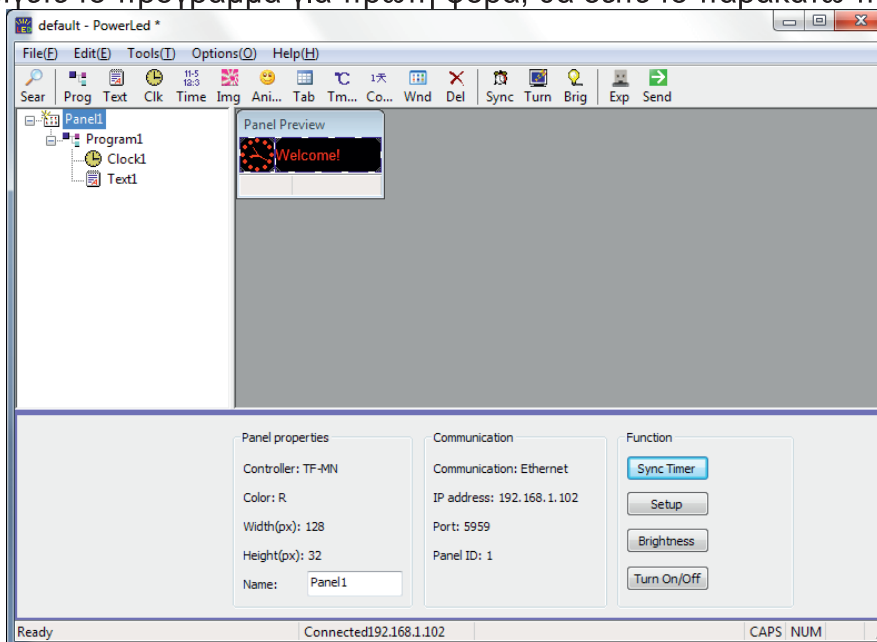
default - PowerLed *

File(F) Edit(E) Tools(T) Options(O) Help(H)

Sear Prog Text Clk Time Img Ani... Tab Tm... Co... Wnd Del Sync Turn Brig Exp Send

Panel1
Program1
Clock1
Text1

Panel Preview
Welcome!

Panel properties
Controller: TF-MN
Color: R
Width(px): 128
Height(px): 32
Name: Panel1

Communication
Communication: Ethernet
IP address: 192.168.1.102
Port: 5959
Panel ID: 1

Function
Sync Timer
Setup
Brightness
Turn On/Off

Ready
Connected192.168.1.102
CAPS NUM